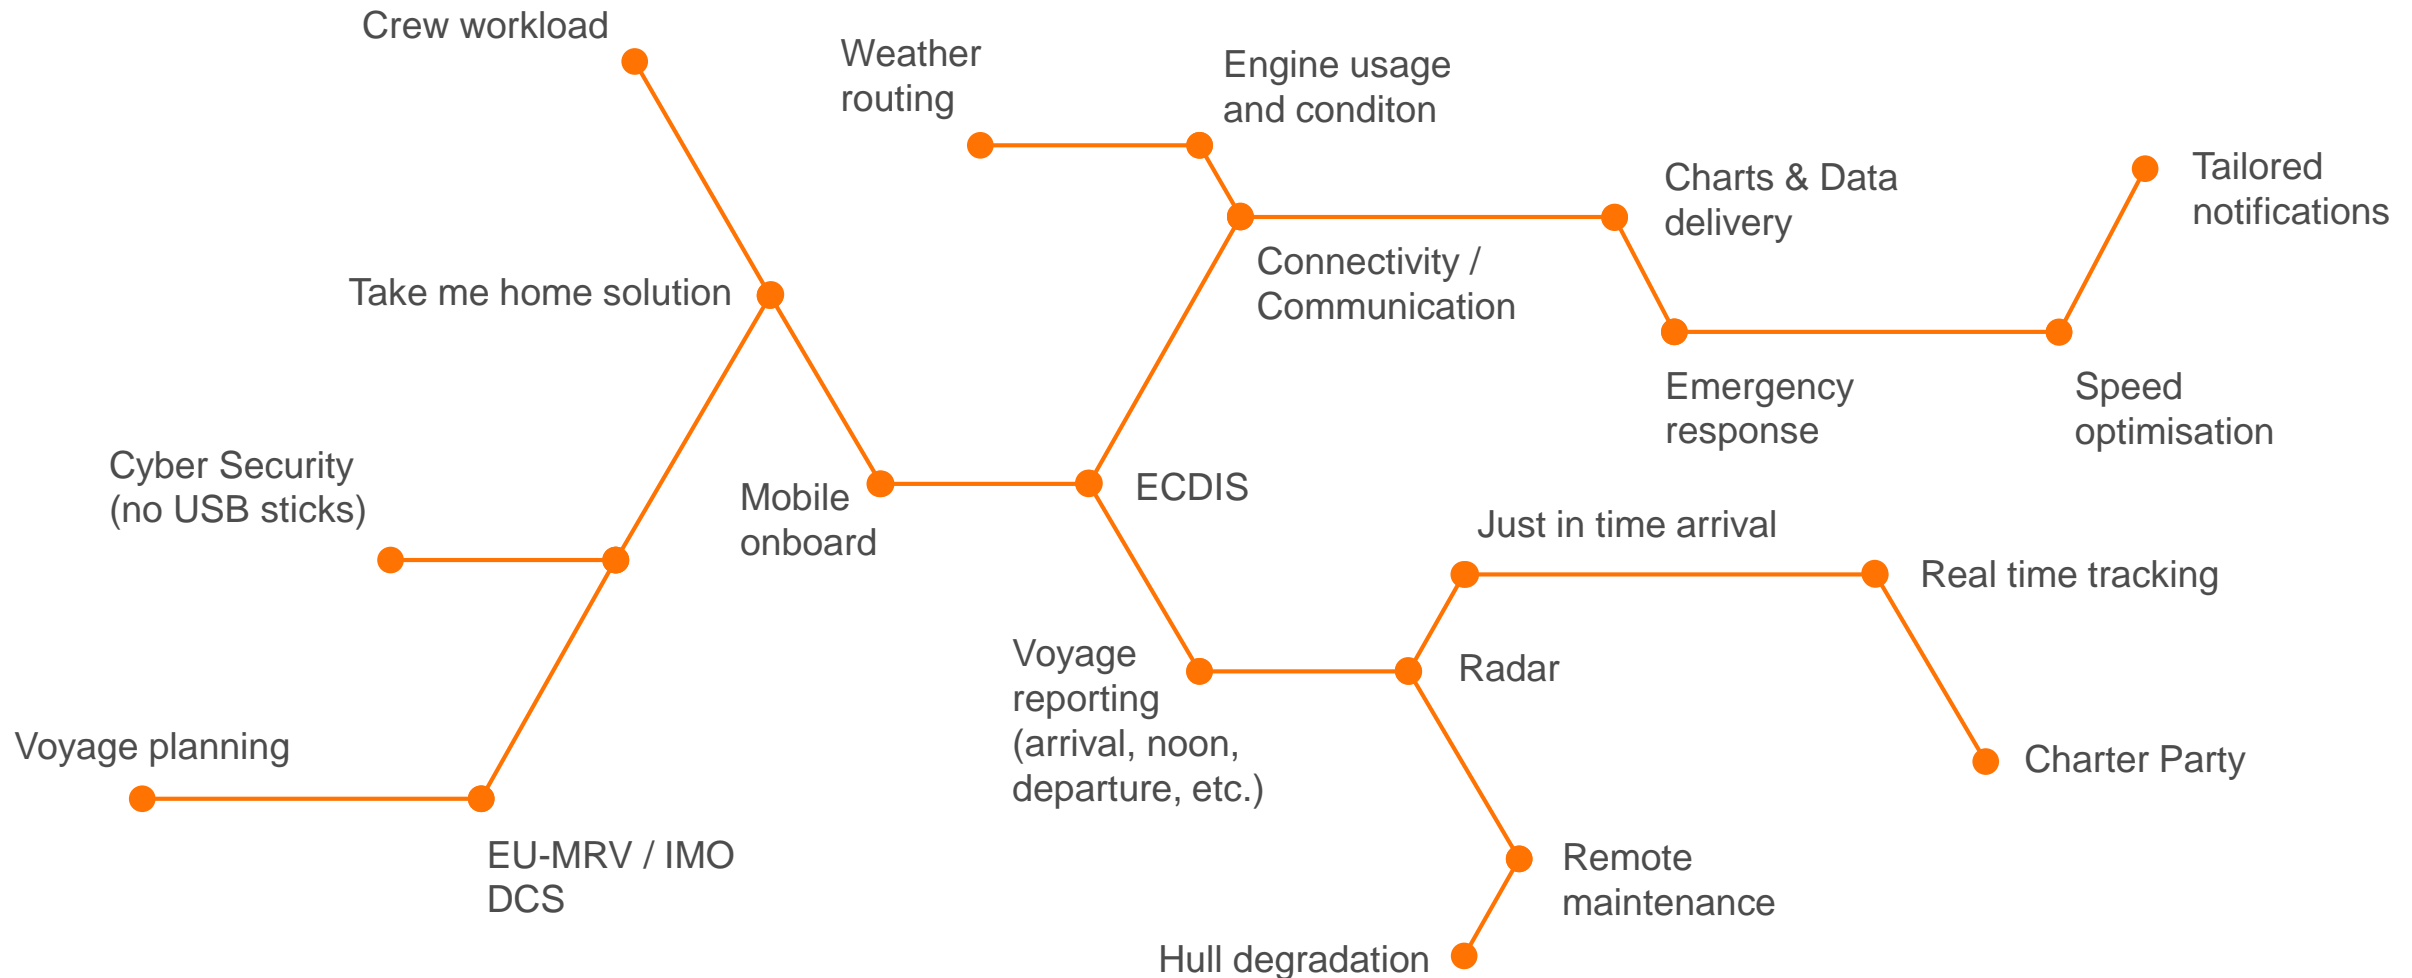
Crew workload

Weather routing

Engine usage and conditon

Charts & Data delivery

Tailored notifications

Take me home solution

Connectivity / Communication

Emergency response

Speed optimisation

Cyber Security (no USB sticks)

Mobile onboard

ECDIS

Just in time arrival

Real time tracking

Voyage reporting (arrival, noon, departure, etc.)

Radar

Voyage planning

Charter Party

EU-MRV / IMO DCS

Remote maintenance

Hull degradation